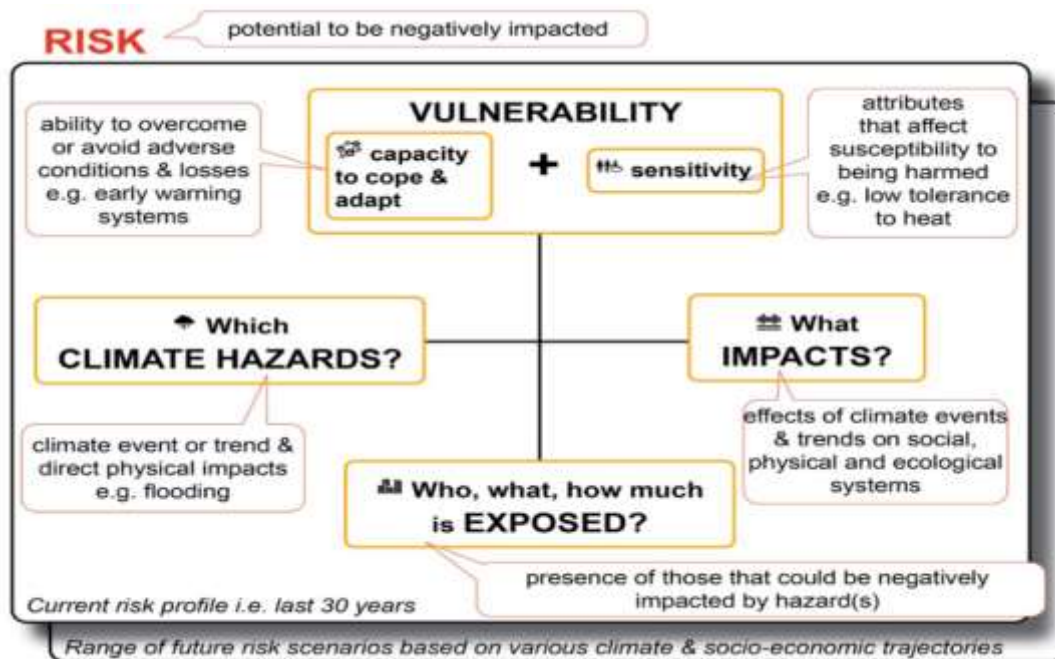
RISK

potential to be negatively impacted

VULNERABILITY

ability to overcome or avoid adverse conditions & losses e.g. early warning systems

capacity to cope & adapt

+

sensitivity

attributes that affect susceptibility to being harmed e.g. low tolerance to heat

Which CLIMATE HAZARDS?

What IMPACTS?

climate event or trend & direct physical impacts e.g. flooding

effects of climate events & trends on social, physical and ecological systems

Who, what, how much is EXPOSED?

presence of those that could be negatively impacted by hazard(s)

Current risk profile i.e. last 30 years

Range of future risk scenarios based on various climate & socio-economic trajectories